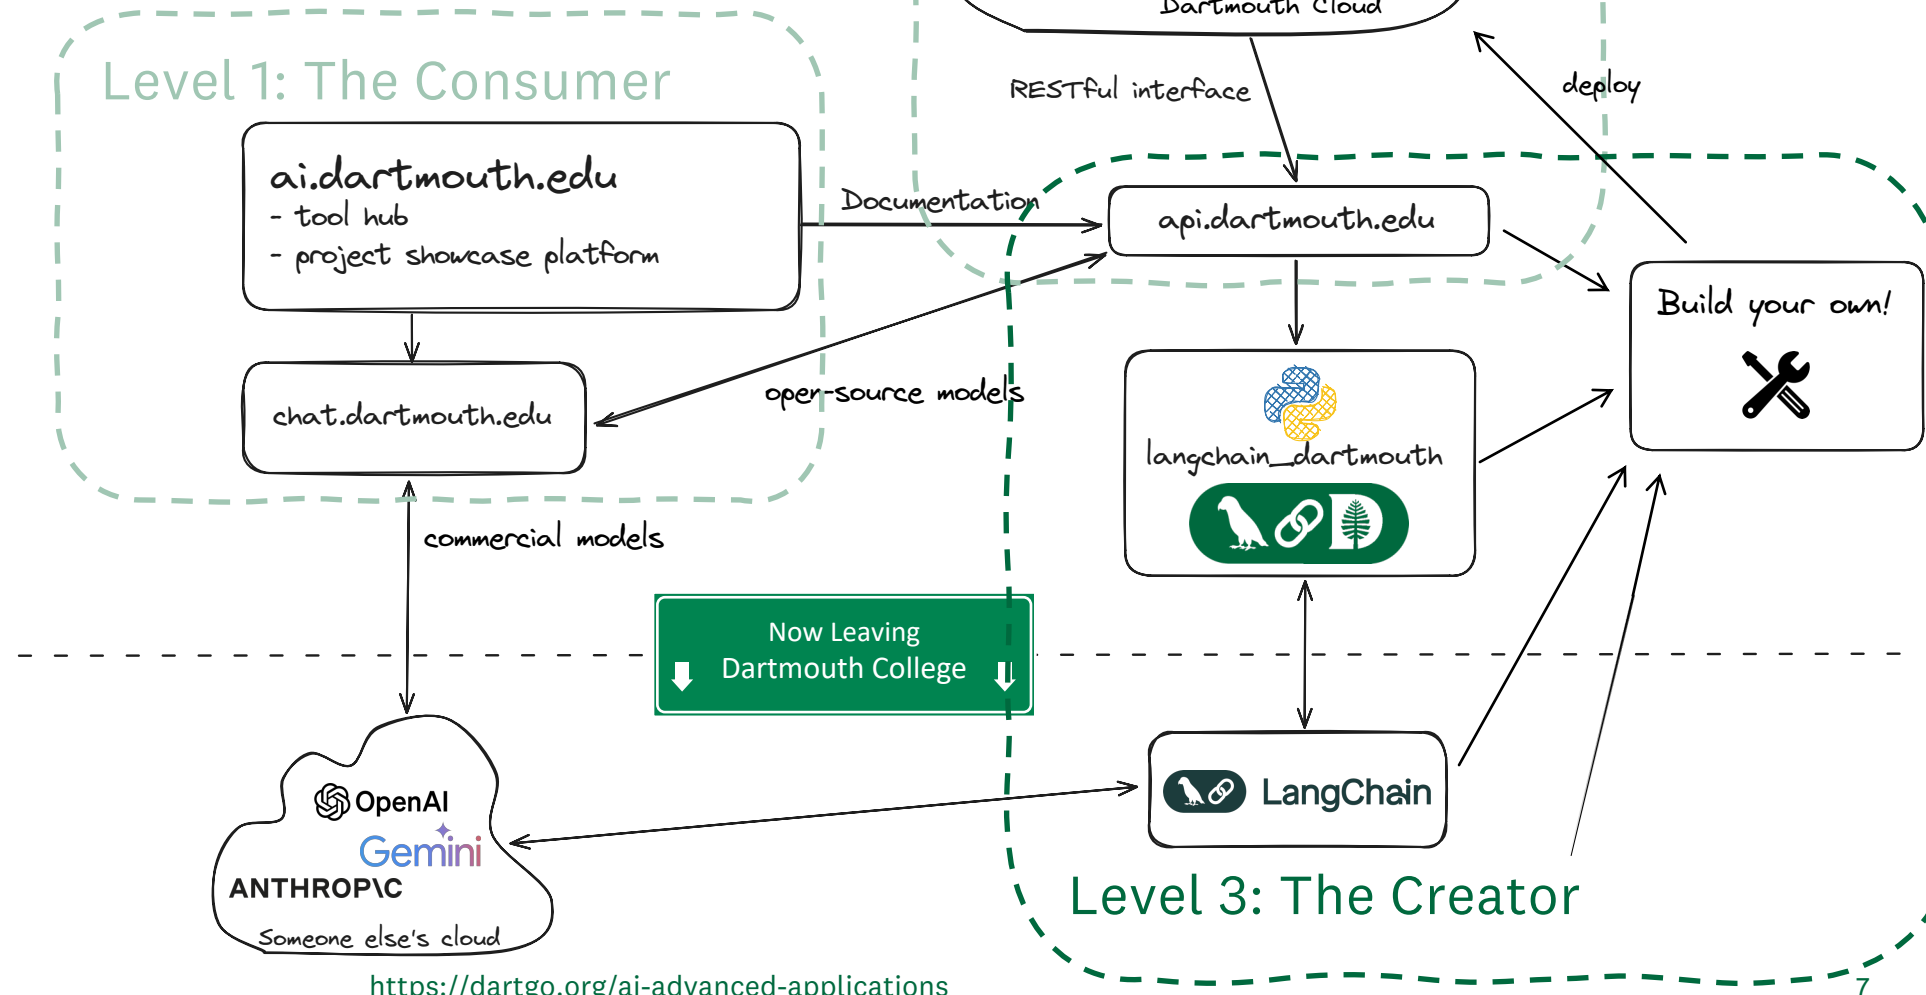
Dartmouth Cloud

Level 1: The Consumer

ai.dartmouth.edu
- tool hub
- project showcase platform

RESTful interface

deploy

Documentation

api.dartmouth.edu

Build your own!

chat.dartmouth.edu

open-source models

langchain_dartmouth

commercial models

Now Leaving
Dartmouth College

LangChain

OpenAI
Gemini
ANTHROP\C
Someone else's cloud

Level 3: The Creator

https://dartgo.org/ai-advanced-applications

7